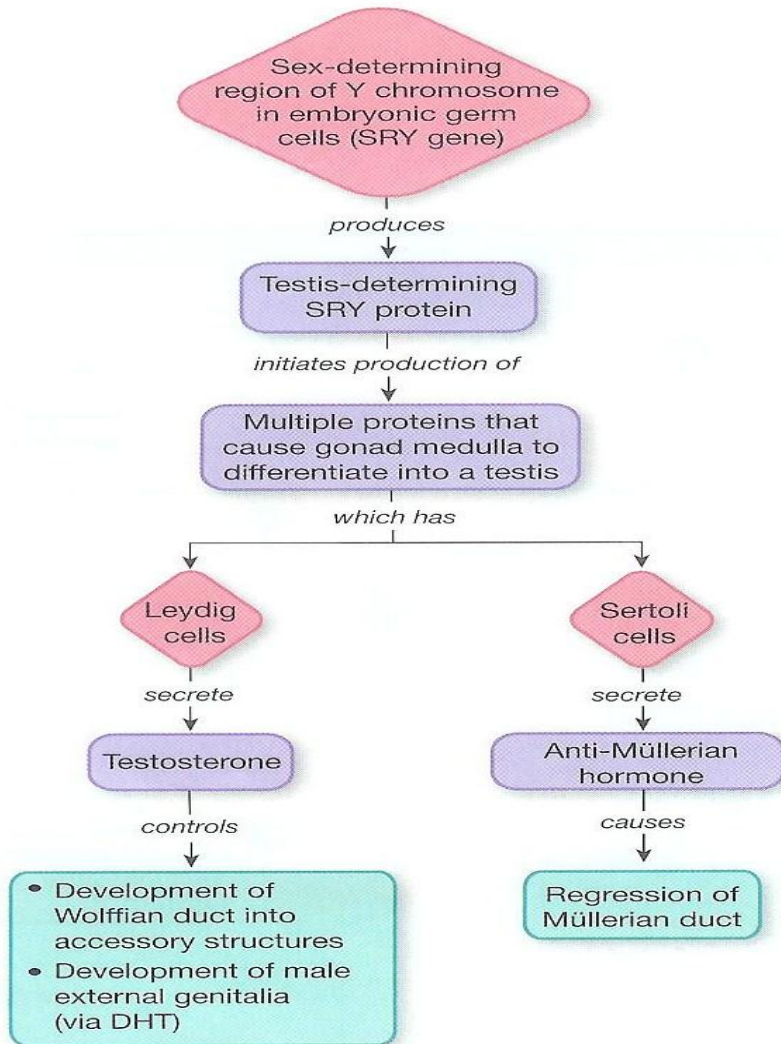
Sex-determining region of Y chromosome in embryonic germ cells (SRY gene)

produces

Testis-determining SRY protein

initiates production of

Multiple proteins that cause gonad medulla to differentiate into a testis

which has

Leydig cells

secrete

Testosterone

controls

• Development of Wolffian duct into accessory structures
• Development of male external genitalia (via DHT)

Sertoli cells

secrete

Anti-Müllerian hormone

causes

Regression of Müllerian duct